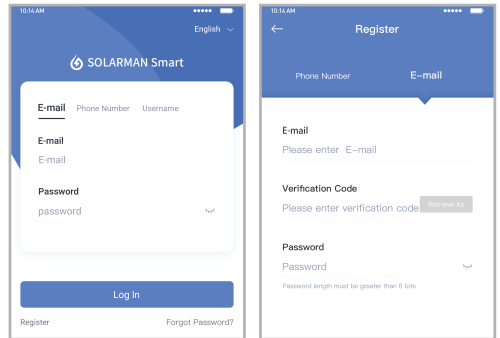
10:14 AM

English

SOLARMAN Smart

E-mail Phone Number Username

E-mail

E-mail

Password

password

Log In

Register

Forgot Password?

10:14 AM

Register

Phone Number

E-mail

E-mail

Please enter E-mail

Verification Code

Please enter verification code

Retrieve Xs

Password

Password

Password length must be greater than 6 bits